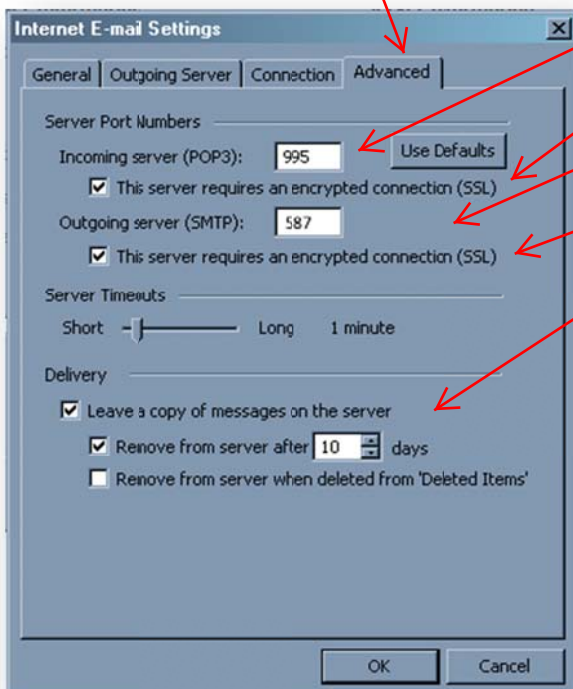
Internet E-mail Settings

X

General | Outgoing Server | Connection | Advanced

Server Port Numbers

Incoming server (POP3): 995 Use Defaults

This server requires an encrypted connection (SSL)

Outgoing server (SMTP): 587

This server requires an encrypted connection (SSL)

Server Timeouts

Short Long 1 minute

Delivery

Leave a copy of messages on the server

Remove from server after 10 days

Remove from server when deleted from 'Deleted Items'

OK Cancel